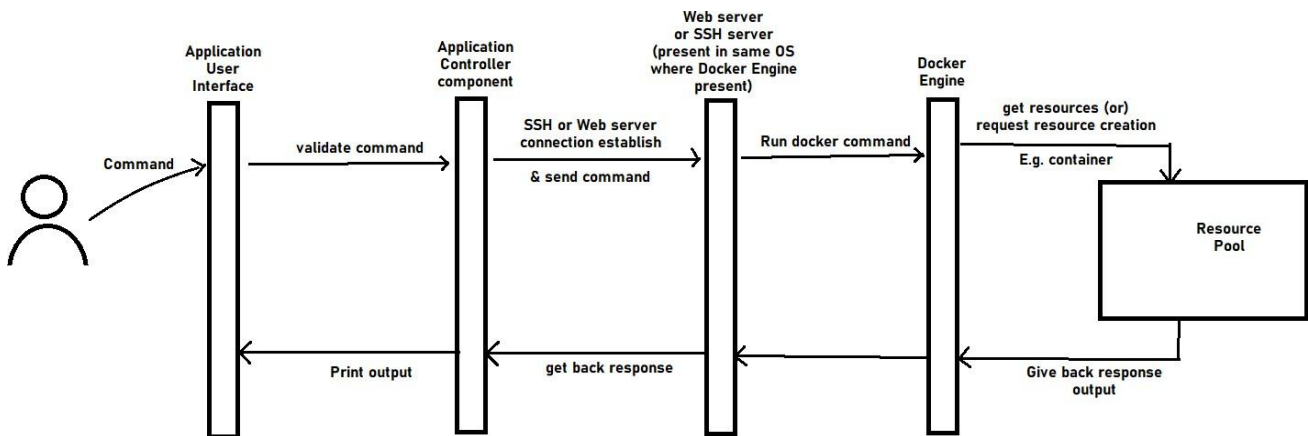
Application User Interface

Application Controller component

Web server or SSH server (present in same OS where Docker Engine present)

Docker Engine

Command

validate command

SSH or Web server connection establish

& send command

Run docker command

get resources (or) request resource creation

E.g. container

Resource Pool

Print output

get back response

Give back response output